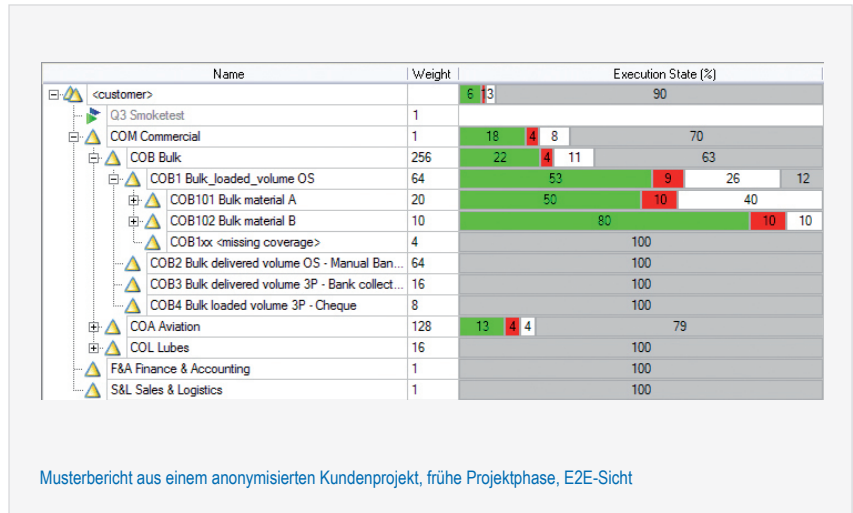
| Name | Weight | Execution State (%) |
|---|---|---|
| <customer> | | 6 1 3 90 |
| Q3 Smoketest | 1 | |
| COM Commercial | 1 | 18 4 8 70 |
| COB Bulk | 256 | 22 4 11 63 |
| COB1 Bulk_loaded_volume OS | 64 | 53 9 26 12 |
| COB101 Bulk material A | 20 | 50 10 40 |
| COB102 Bulk material B | 10 | 80 10 10 |
| COB1xx <missing coverage> | 4 | 100 |
| COB2 Bulk delivered volume OS - Manual Ban... | 64 | 100 |
| COB3 Bulk delivered volume 3P - Bank collect... | 16 | 100 |
| COB4 Bulk loaded volume 3P - Cheque | 8 | 100 |
| COA Aviation | 128 | 13 4 4 79 |
| COL Lubes | 16 | 100 |
| F&A Finance & Accounting | 1 | 100 |
| S&L Sales & Logistics | 1 | 100 |

Musterbericht aus einem anonymisierten Kundenprojekt, frühe Projektphase, E2E-Sicht